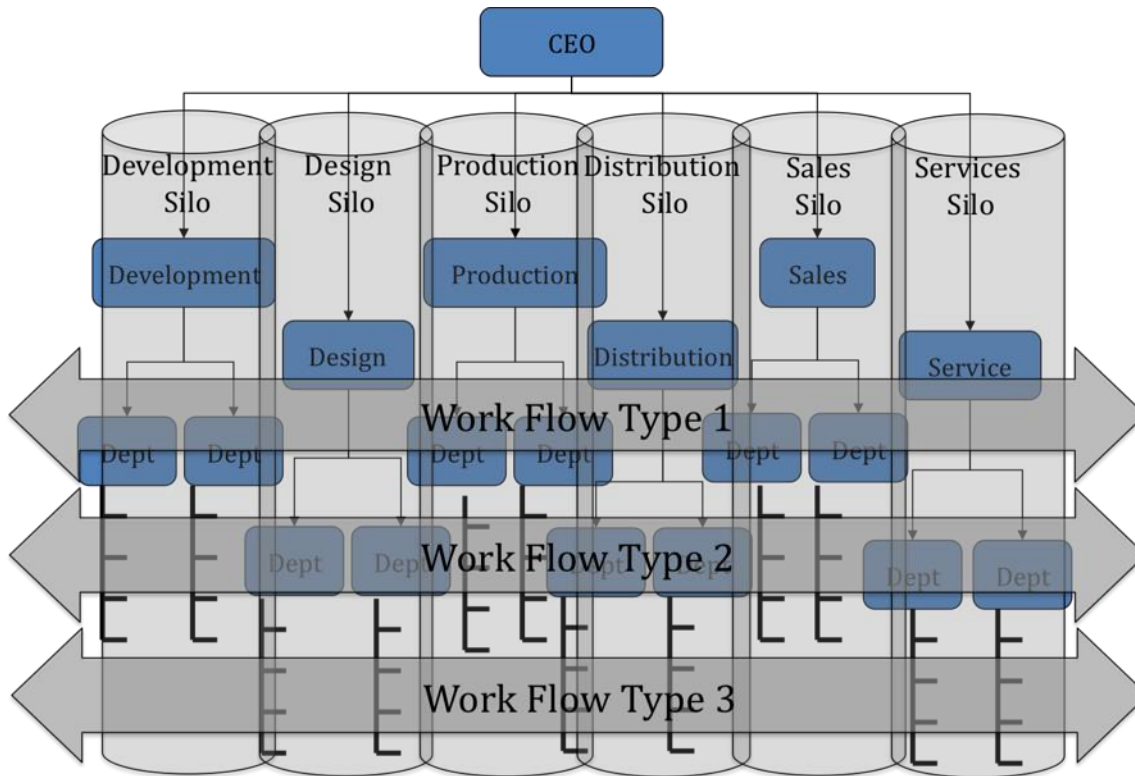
CEO

Development Silo

Design Silo

Production Silo

Distribution Silo

Sales Silo

Services Silo

Development

Production

Sales

Design

Distribution

Service

Work Flow Type 1

Dept

Dept

Dept

Dept

Dept

Dept

Work Flow Type 2

Dept

Dept

Dept

Dept

Dept

Dept

Work Flow Type 3